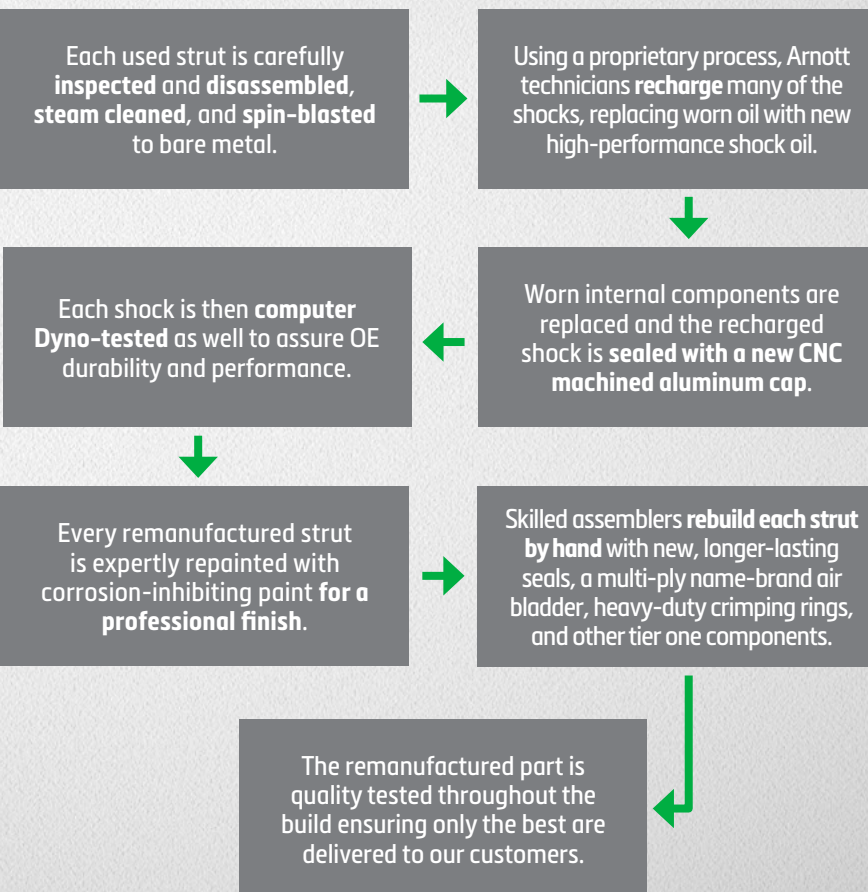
Each used strut is carefully **inspected** and **disassembled**, **steam cleaned**, and **spin-blasted** to bare metal.

Using a proprietary process, Arnott technicians **recharge** many of the shocks, replacing worn oil with new high-performance shock oil.

Worn internal components are replaced and the recharged shock is **sealed with a new CNC machined aluminum cap**.

Each shock is then **computer Dyno-tested** as well to assure OE durability and performance.

Every remanufactured strut is expertly repainted with corrosion-inhibiting paint **for a professional finish**.

Skilled assemblers **rebuild each strut by hand** with new, longer-lasting seals, a multi-ply name-brand air bladder, heavy-duty crimping rings, and other tier one components.

The remanufactured part is quality tested throughout the build ensuring only the best are delivered to our customers.